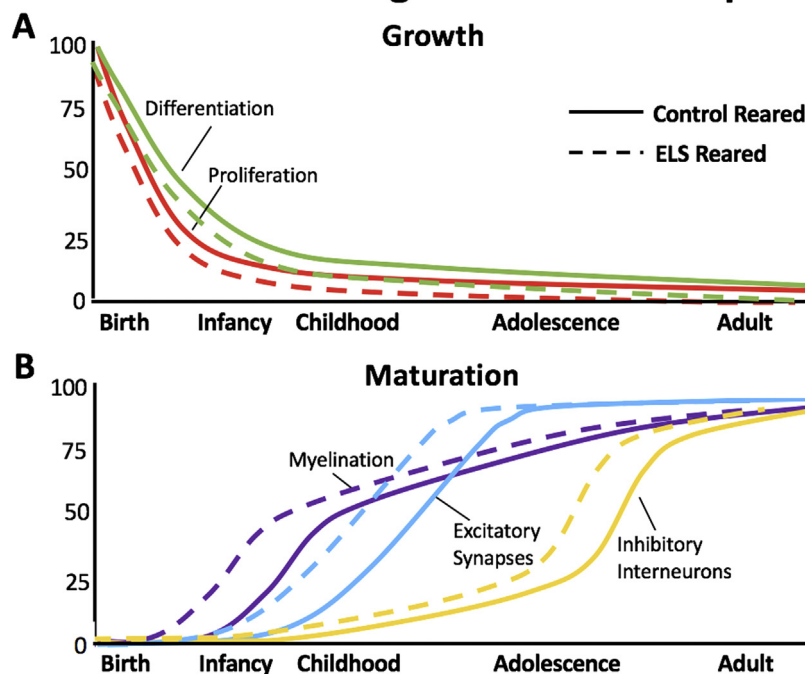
A
Growth
100
75
50
25
0
Differentiation
Proliferation
Control Reared
ELS Reared
Birth Infancy Childhood Adolescence Adult

B
Maturation
100
75
50
25
0
Myelination
Excitatory Synapses
Inhibitory Interneurons
Birth Infancy Childhood Adolescence Adult